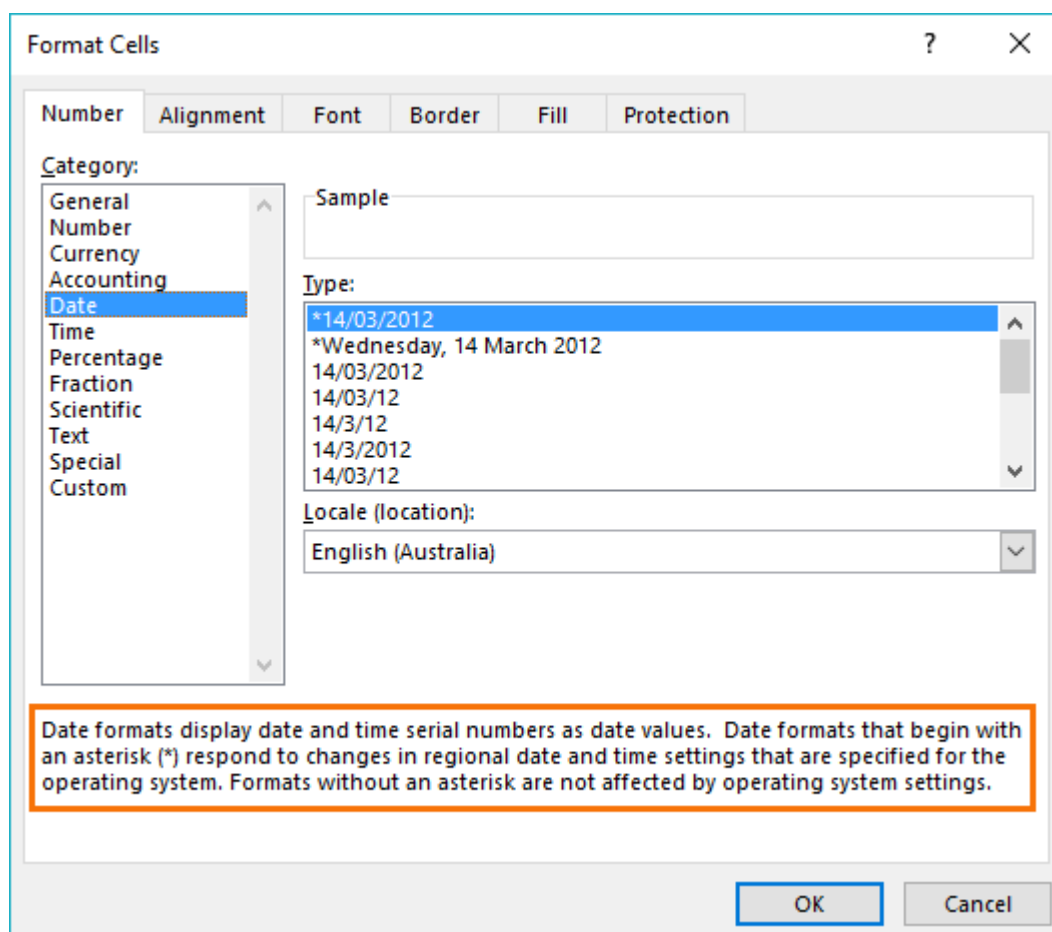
Format Cells

?

Number
Alignment
Font
Border
Fill
Protection

Category:
General
Number
Currency
Accounting
Date
Time
Percentage
Fraction
Scientific
Text
Special
Custom

Sample

Type:
*14/03/2012
*Wednesday, 14 March 2012
14/03/2012
14/03/12
14/3/12
14/3/2012
14/03/12

Locale (location):
English (Australia)

Date formats display date and time serial numbers as date values. Date formats that begin with an asterisk (*) respond to changes in regional date and time settings that are specified for the operating system. Formats without an asterisk are not affected by operating system settings.

OK
Cancel